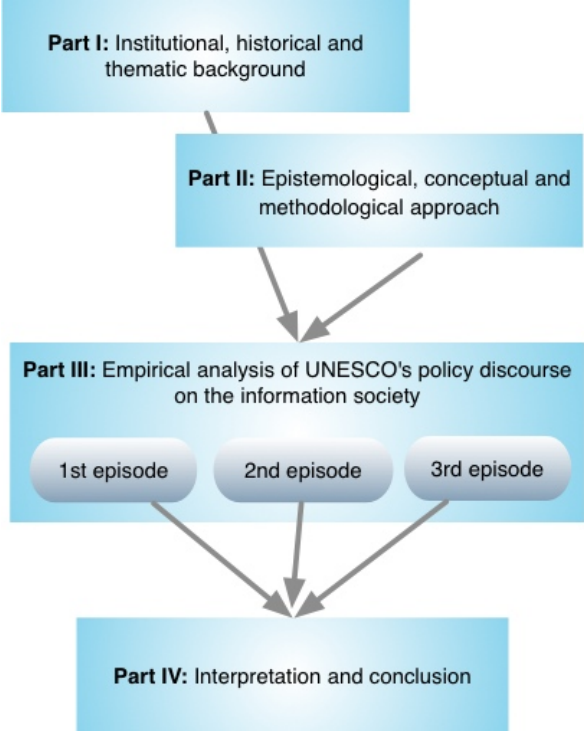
Part I: Institutional, historical and thematic background

Part II: Epistemological, conceptual and methodological approach

Part III: Empirical analysis of UNESCO's policy discourse on the information society

1st episode

2nd episode

3rd episode

Part IV: Interpretation and conclusion